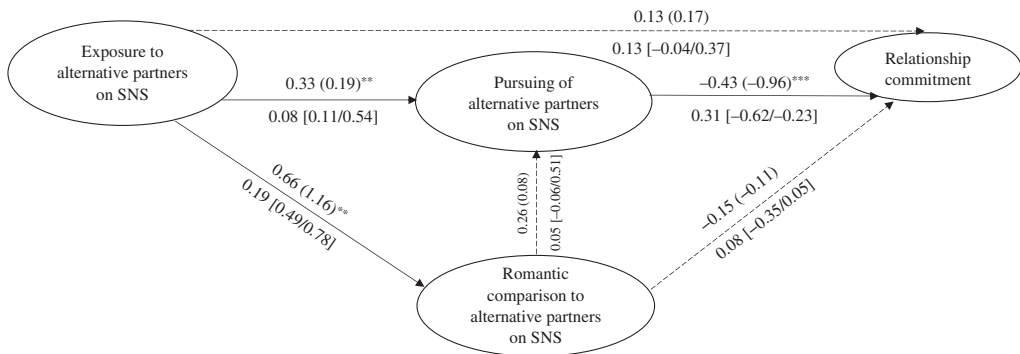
Exposure to alternative partners on SNS

0.13 (0.17)

0.13 [–0.04/0.37]

Relationship commitment

0.33 (0.19)**

0.08 [0.11/0.54]

Pursuing of alternative partners on SNS

–0.43 (–0.96)***

0.31 [–0.62/–0.23]

0.66 (1.16)**

0.19 [0.49/0.78]

0.26 (0.08)

0.05 [–0.06/0.51]

–0.15 (–0.11)

0.08 [–0.35/0.05]

Romantic comparison to alternative partners on SNS